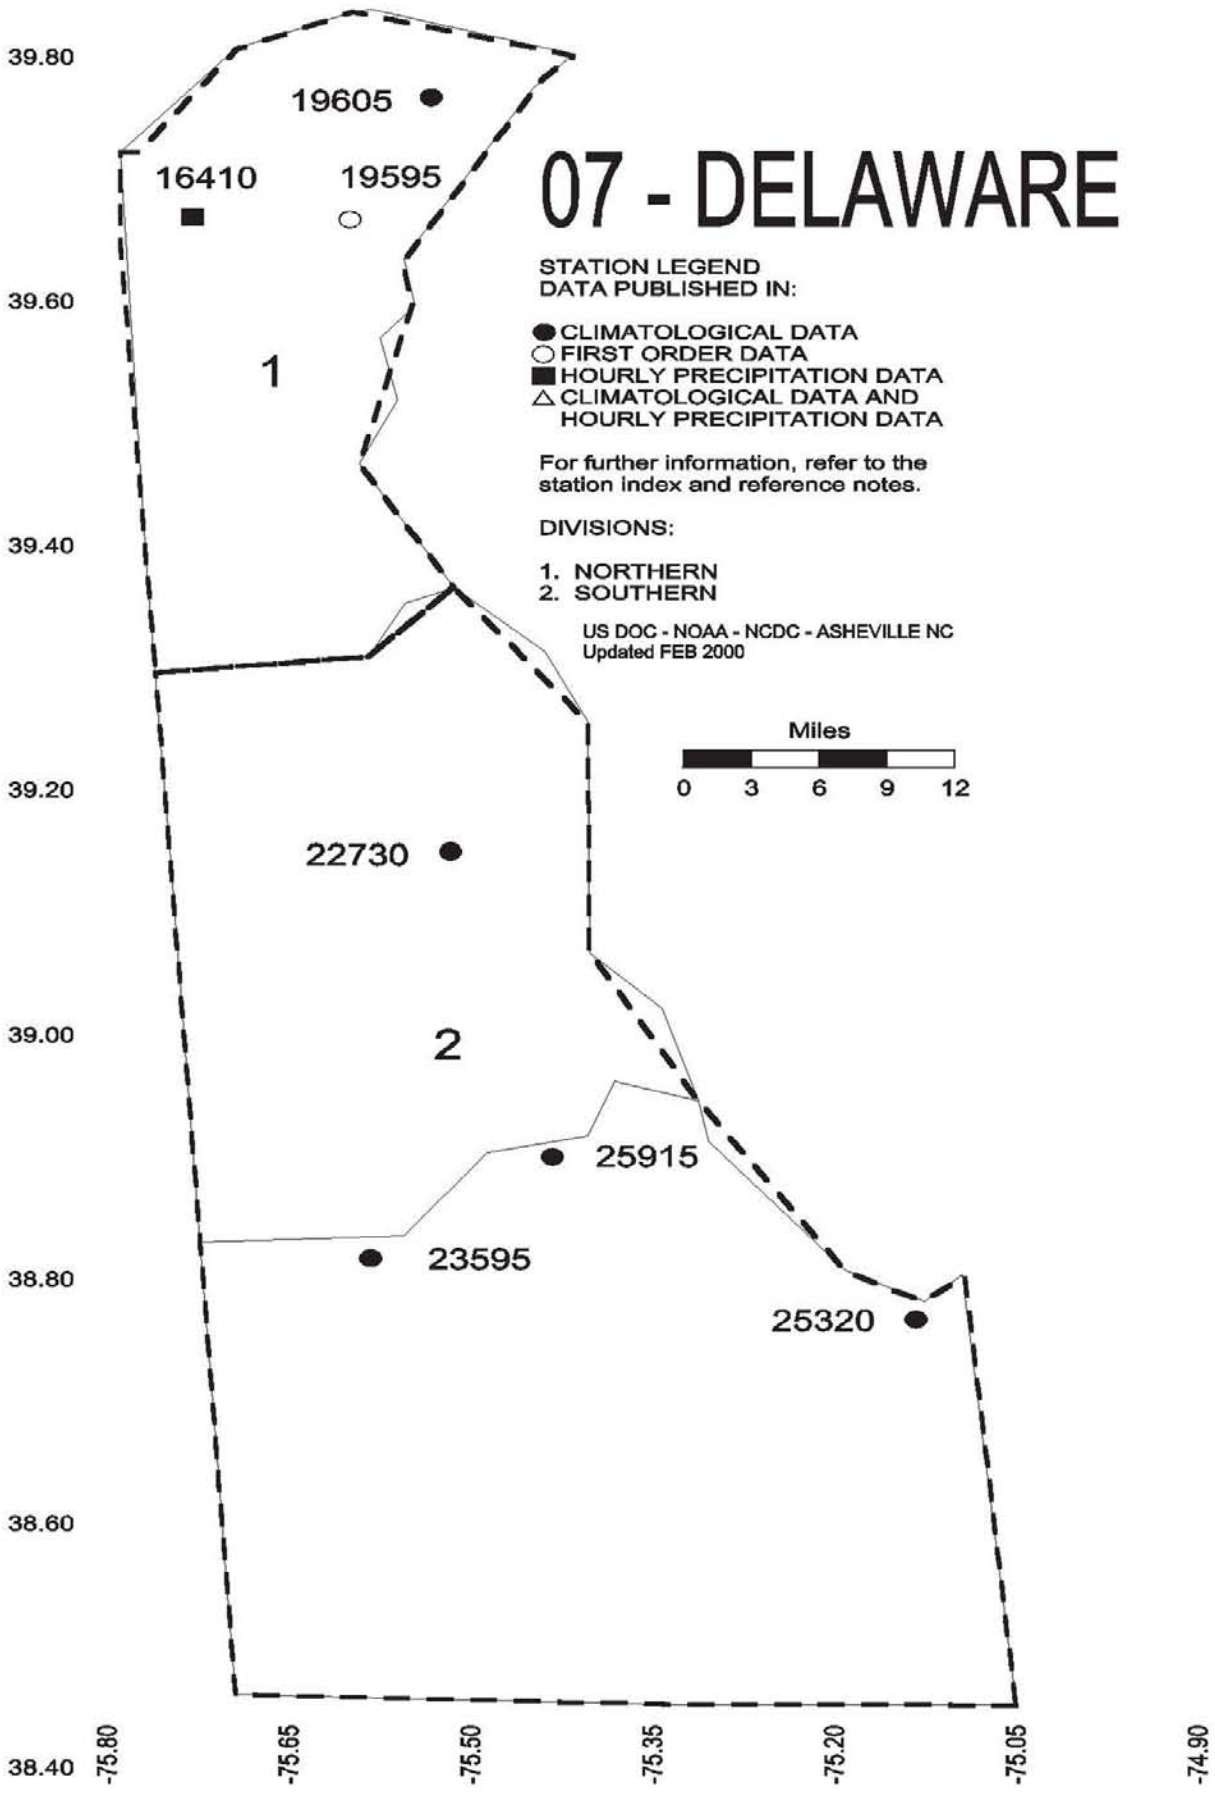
39.80

19605

16410

19595

07 - DELAWARE

STATION LEGEND
DATA PUBLISHED IN:

CLIMATOLOGICAL DATA
FIRST ORDER DATA
HOURLY PRECIPITATION DATA
CLIMATOLOGICAL DATA AND HOURLY PRECIPITATION DATA

For further information, refer to the station index and reference notes.

DIVISIONS:

1. NORTHERN
2. SOUTHERN

US DOC - NOAA - NCDC - ASHEVILLE NC
Updated FEB 2000

39.60

1

39.40

Miles

0 3 6 9 12

39.20

22730

39.00

2

25915

23595

38.80

25320

38.60

38.40

-75.80 -75.65 -75.50 -75.35 -75.20 -75.05 -74.90